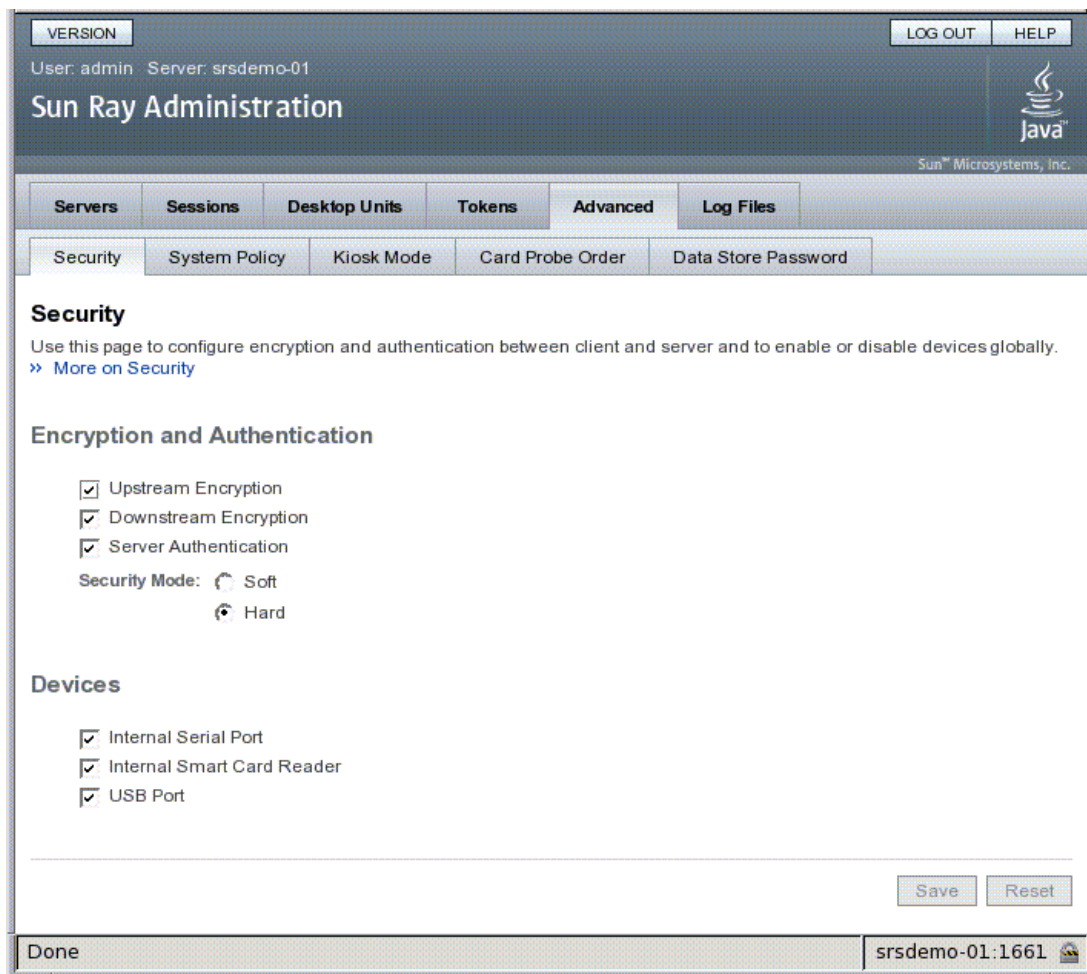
VERSION

LOG OUT HELP

User: admin Server: srsdemo-01

Sun Ray Administration

Java™

Sun™ Microsystems, Inc.

Servers | Sessions | Desktop Units | Tokens | Advanced | Log Files

Security | System Policy | Kiosk Mode | Card Probe Order | Data Store Password

Security

Use this page to configure encryption and authentication between client and server and to enable or disable devices globally.

» More on Security

Encryption and Authentication

Upstream Encryption

Downstream Encryption

Server Authentication

Security Mode: Soft

Hard

Devices

Internal Serial Port

Internal Smart Card Reader

USB Port

Save Reset

Done

srsdemo-01:1661